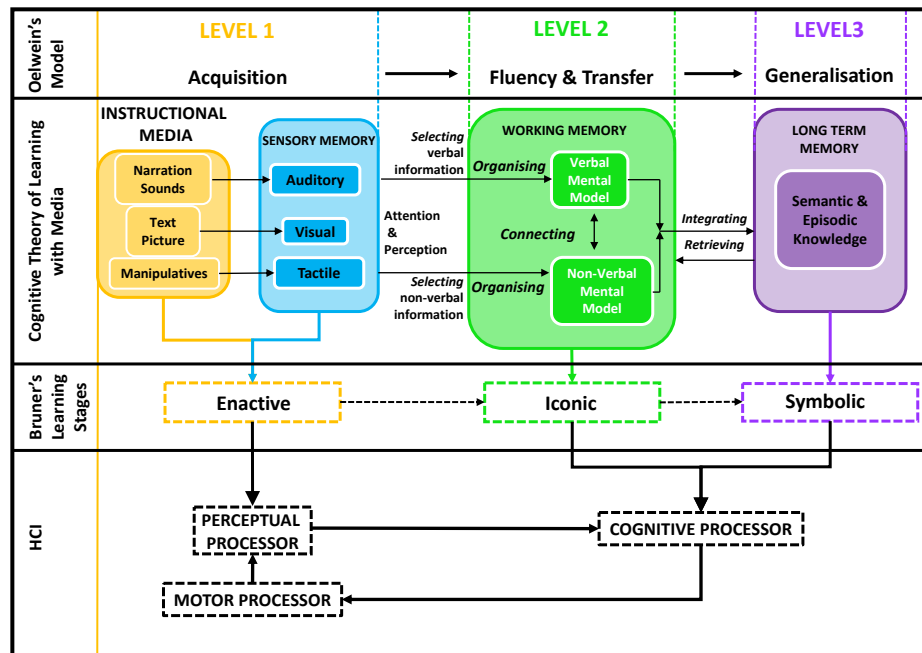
Olwein's Model

LEVEL 1
Acquisition

LEVEL 2
Fluency & Transfer

LEVEL3
Generalisation

Cognitive Theory of Learning with Media

INSTRUCTIONAL MEDIA
Narration Sounds
Text Picture
Manipulatives

SENSORY MEMORY
Auditory
Visual
Tactile

Selecting verbal information
Attention & Perception
Selecting non-verbal information

WORKING MEMORY
Organising
Verbal Mental Model
Connecting
Organising
Non-Verbal Mental Model

Integrating
Retrieving

LONG TERM MEMORY
Semantic & Episodic Knowledge

Bruner's Learning Stages
Enactive
Iconic
Symbolic

HCI
PERCEPTUAL PROCESSOR
COGNITIVE PROCESSOR
MOTOR PROCESSOR